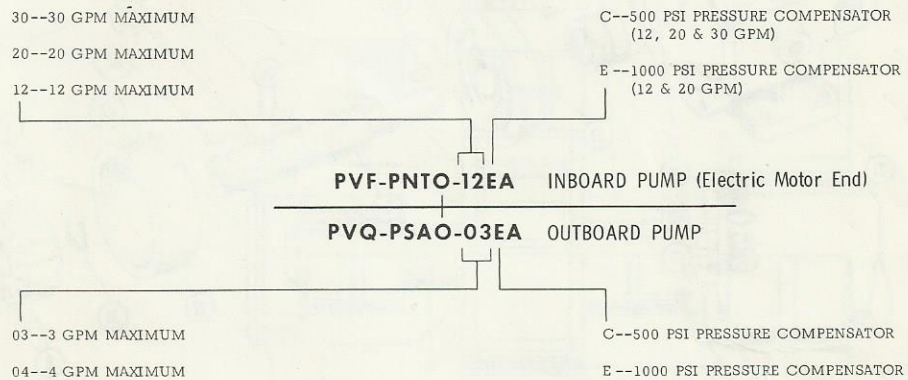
30--30 GPM MAXIMUM

20--20 GPM MAXIMUM

12--12 GPM MAXIMUM

C--500 PSI PRESSURE COMPENSATOR (12, 20 & 30 GPM)

E--1000 PSI PRESSURE COMPENSATOR (12 & 20 GPM)

PVF-PNTO-12EA INBOARD PUMP (Electric Motor End)

PVQ-PSAO-03EA OUTBOARD PUMP

03--3 GPM MAXIMUM

04--4 GPM MAXIMUM

C--500 PSI PRESSURE COMPENSATOR

E--1000 PSI PRESSURE COMPENSATOR